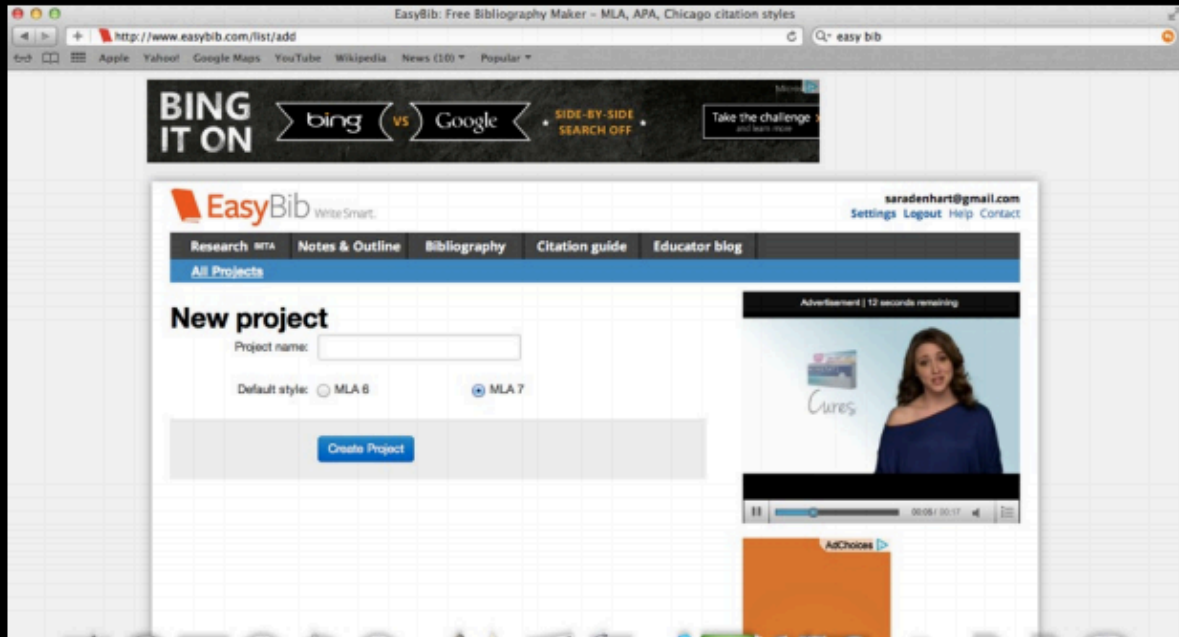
EasyBib: Free Bibliography Maker – MLA, APA, Chicago citation styles

http://www.easybib.com/list/add

Q- easy bib

Apple Yahoo! Google Maps YouTube Wikipedia News (10) Popular

BING IT ON bing vs Google SIDE-BY-SIDE SEARCH OFF Take the challenge and learn more

EasyBib Write Smart.

saradenhart@gmail.com
Settings Logout Help Contact

Research BETA Notes & Outline Bibliography Citation guide Educator blog

All Projects

New project

Project name:

Default style: MLA 6 MLA 7

Create Project

Advertisement | 12 seconds remaining

Cures

00:05 / 00:17

AdChoices